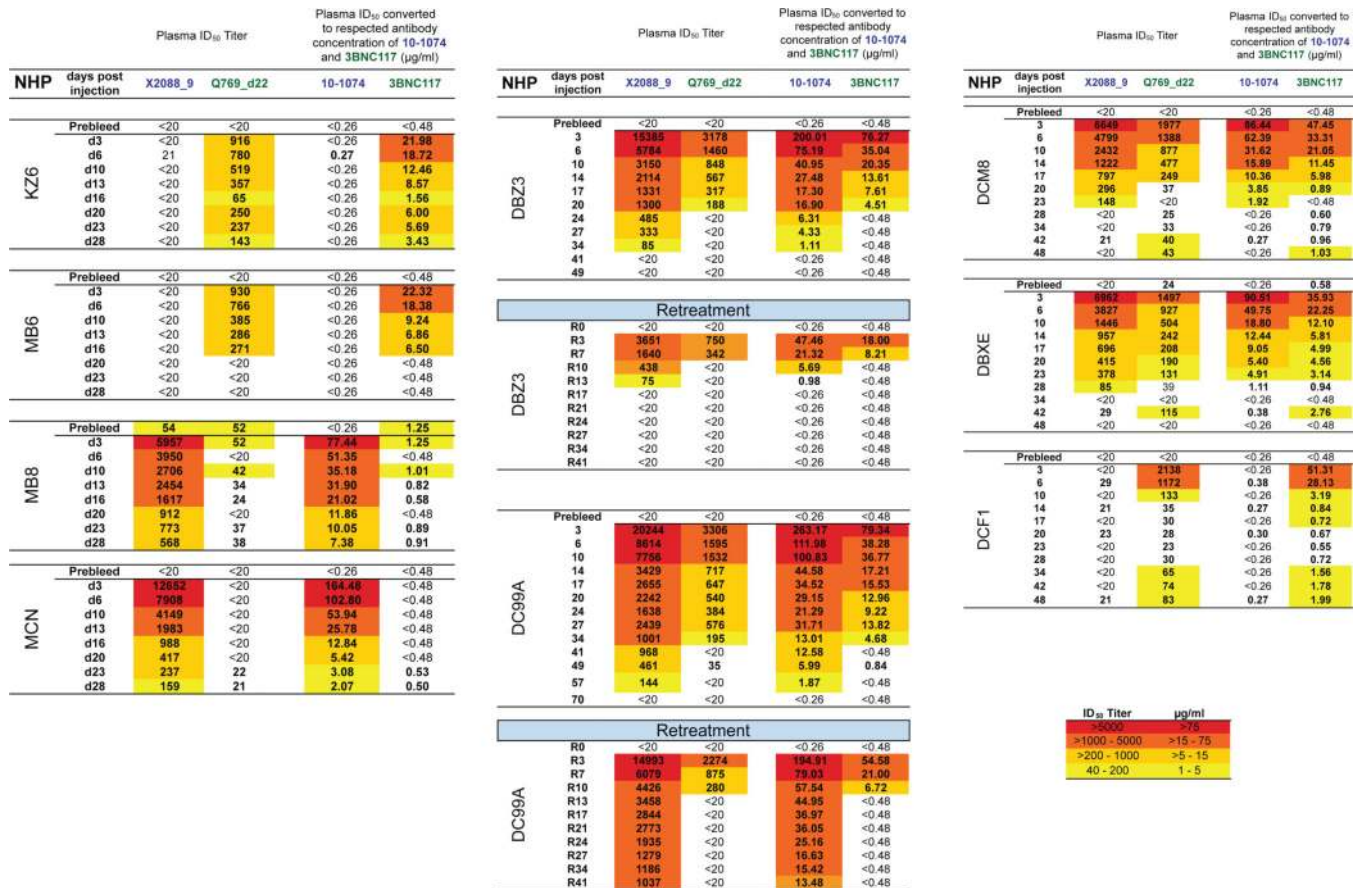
| NHP | days post injection | Plasma ID$_{50}$ Titer X2088_9 | Plasma ID$_{50}$ Titer Q769_d22 | Plasma ID$_{50}$ converted to respected antibody concentration of 10-1074 and 3BNC117 (μg/ml) 10-1074 | 3BNC117 |
|---|---|---|---|---|---|
| KZ6 | Prebleed | <20 | <20 | <0.26 | <0.48 |
| | d3 | <20 | 916 | <0.26 | 21.98 |
| | d6 | 21 | 780 | 0.27 | 18.72 |
| | d10 | <20 | 519 | <0.26 | 12.46 |
| | d13 | <20 | 357 | <0.26 | 8.57 |
| | d16 | <20 | 65 | <0.26 | 1.56 |
| | d20 | <20 | 250 | <0.26 | 6.00 |
| | d23 | <20 | 237 | <0.26 | 5.69 |
| | d28 | <20 | 143 | <0.26 | 3.43 |
| MB6 | Prebleed | <20 | <20 | <0.26 | <0.48 |
| | d3 | <20 | 930 | <0.26 | 22.32 |
| | d6 | <20 | 766 | <0.26 | 18.38 |
| | d10 | <20 | 385 | <0.26 | 9.24 |
| | d13 | <20 | 286 | <0.26 | 6.86 |
| | d16 | <20 | 271 | <0.26 | 6.50 |
| | d20 | <20 | <20 | <0.26 | <0.48 |
| | d23 | <20 | <20 | <0.26 | <0.48 |
| | d28 | <20 | <20 | <0.26 | <0.48 |
| MB8 | Prebleed | 54 | 52 | <0.26 | 1.25 |
| | d3 | 5957 | 52 | 77.44 | 1.25 |
| | d6 | 3950 | <20 | 51.35 | <0.48 |
| | d10 | 2706 | 42 | 35.18 | 1.01 |
| | d13 | 2454 | 34 | 31.90 | 0.82 |
| | d16 | 1617 | 24 | 21.02 | 0.58 |
| | d20 | 912 | <20 | 11.86 | <0.48 |
| | d23 | 773 | 37 | 10.05 | 0.89 |
| | d28 | 568 | 38 | 7.38 | 0.91 |
| MCN | Prebleed | <20 | <20 | <0.26 | <0.48 |
| | d3 | 12652 | <20 | 164.48 | <0.48 |
| | d6 | 7908 | <20 | 102.80 | <0.48 |
| | d10 | 4149 | <20 | 53.94 | <0.48 |
| | d13 | 1983 | <20 | 25.78 | <0.48 |
| | d16 | 988 | <20 | 12.84 | <0.48 |
| | d20 | 417 | <20 | 5.42 | <0.48 |
| | d23 | 237 | 22 | 3.08 | 0.53 |
| | d28 | 159 | 21 | 2.07 | 0.50 |

| NHP | days post injection | Plasma ID$_{50}$ Titer X2088_9 | Plasma ID$_{50}$ Titer Q769_d22 | Plasma ID$_{50}$ converted to respected antibody concentration of 10-1074 and 3BNC117 (μg/ml) 10-1074 | 3BNC117 |
|---|---|---|---|---|---|
| DBZ3 | Prebleed | <20 | <20 | <0.26 | <0.48 |
| | 3 | 15385 | 3178 | 200.01 | 76.27 |
| | 6 | 5784 | 1460 | 75.19 | 35.04 |
| | 10 | 3150 | 848 | 40.95 | 20.35 |
| | 14 | 2114 | 567 | 27.48 | 13.61 |
| | 17 | 1331 | 317 | 17.30 | 7.61 |
| | 20 | 1300 | 188 | 16.90 | 4.51 |
| | 24 | 485 | <20 | 6.31 | <0.48 |
| | 27 | 333 | <20 | 4.33 | <0.48 |
| | 34 | 85 | <20 | 1.11 | <0.48 |
| | 41 | <20 | <20 | <0.26 | <0.48 |
| | 49 | <20 | <20 | <0.26 | <0.48 |

Retreatment

| DBZ3 | R0 | <20 | <20 | <0.26 | <0.48 |
|---|---|---|---|---|---|
| | R3 | 3651 | 750 | 47.46 | 18.00 |
| | R7 | 1640 | 342 | 21.32 | 8.21 |
| | R10 | 438 | <20 | 5.69 | <0.48 |
| | R13 | 75 | <20 | 0.98 | <0.48 |
| | R17 | <20 | <20 | <0.26 | <0.48 |
| | R21 | <20 | <20 | <0.26 | <0.48 |
| | R24 | <20 | <20 | <0.26 | <0.48 |
| | R27 | <20 | <20 | <0.26 | <0.48 |
| | R34 | <20 | <20 | <0.26 | <0.48 |
| | R41 | <20 | <20 | <0.26 | <0.48 |

| DC99A | Prebleed | <20 | <20 | <0.26 | <0.48 |
|---|---|---|---|---|---|
| | 3 | 20244 | 3306 | 263.17 | 79.34 |
| | 6 | 8614 | 1595 | 111.98 | 38.28 |
| | 10 | 7756 | 1532 | 100.83 | 36.77 |
| | 14 | 3429 | 717 | 44.58 | 17.21 |
| | 17 | 2655 | 647 | 34.52 | 15.53 |
| | 20 | 2242 | 540 | 29.15 | 12.96 |
| | 24 | 1638 | 384 | 21.29 | 9.22 |
| | 27 | 2439 | 576 | 31.71 | 13.82 |
| | 34 | 1001 | 195 | 13.01 | 4.68 |
| | 41 | 968 | <20 | 12.58 | <0.48 |
| | 49 | 461 | 35 | 5.99 | 0.84 |
| | 57 | 144 | <20 | 1.87 | <0.48 |
| | 70 | <20 | <20 | <0.26 | <0.48 |

Retreatment

| DC99A | R0 | <20 | <20 | <0.26 | <0.48 |
|---|---|---|---|---|---|
| | R3 | 14993 | 2274 | 194.91 | 54.58 |
| | R7 | 6079 | 875 | 79.03 | 21.00 |
| | R10 | 4426 | 280 | 57.54 | 6.72 |
| | R13 | 3458 | <20 | 44.95 | <0.48 |
| | R17 | 2844 | <20 | 36.97 | <0.48 |
| | R21 | 2773 | <20 | 36.05 | <0.48 |
| | R24 | 1935 | <20 | 25.16 | <0.48 |
| | R27 | 1279 | <20 | 16.63 | <0.48 |
| | R34 | 1186 | <20 | 15.42 | <0.48 |
| | R41 | 1037 | <20 | 13.48 | <0.48 |

| NHP | days post injection | Plasma ID$_{50}$ Titer X2088_9 | Plasma ID$_{50}$ Titer Q769_d22 | Plasma ID$_{50}$ converted to respected antibody concentration of 10-1074 and 3BNC117 (μg/ml) 10-1074 | 3BNC117 |
|---|---|---|---|---|---|
| DCM8 | Prebleed | <20 | <20 | <0.26 | <0.48 |
| | 3 | 6649 | 1977 | 86.44 | 47.45 |
| | 6 | 4799 | 1388 | 62.39 | 33.31 |
| | 10 | 2432 | 877 | 31.62 | 21.05 |
| | 14 | 1222 | 477 | 15.89 | 11.45 |
| | 17 | 797 | 249 | 10.36 | 5.98 |
| | 20 | 296 | 37 | 3.85 | 0.89 |
| | 23 | 148 | <20 | 1.92 | <0.48 |
| | 28 | <20 | 25 | <0.26 | 0.60 |
| | 34 | <20 | 33 | <0.26 | 0.79 |
| | 42 | 21 | 40 | 0.27 | 0.96 |
| | 48 | <20 | 43 | <0.26 | 1.03 |
| DBXE | Prebleed | <20 | 24 | <0.26 | 0.58 |
| | 3 | 6962 | 1497 | 90.51 | 35.93 |
| | 6 | 3827 | 927 | 49.75 | 22.25 |
| | 10 | 1446 | 504 | 18.80 | 12.10 |
| | 14 | 957 | 242 | 12.44 | 5.81 |
| | 17 | 696 | 208 | 9.05 | 4.99 |
| | 20 | 415 | 190 | 5.40 | 4.56 |
| | 23 | 378 | 131 | 4.91 | 3.14 |
| | 28 | 85 | 39 | 1.11 | 0.94 |
| | 34 | <20 | <20 | <0.26 | <0.48 |
| | 42 | 29 | 115 | 0.38 | 2.76 |
| | 48 | <20 | <20 | <0.26 | <0.48 |
| DCF1 | Prebleed | <20 | <20 | <0.26 | <0.48 |
| | 3 | <20 | 2138 | <0.26 | 51.31 |
| | 6 | 29 | 1172 | 0.38 | 28.13 |
| | 10 | <20 | 133 | <0.26 | 3.19 |
| | 14 | 21 | 35 | 0.27 | 0.84 |
| | 17 | <20 | 30 | <0.26 | 0.72 |
| | 20 | 23 | 28 | 0.30 | 0.67 |
| | 23 | <20 | 23 | <0.26 | 0.55 |
| | 28 | <20 | 30 | <0.26 | 0.72 |
| | 34 | <20 | 65 | <0.26 | 1.56 |
| | 42 | <20 | 74 | <0.26 | 1.78 |
| | 48 | 21 | 83 | 0.27 | 1.99 |

| ID$_{50}$ Titer | μg/ml |
|---|---|
| >5000 | >75 |
| >1000 - 5000 | >15 - 75 |
| >200 - 1000 | >5 - 15 |
| 40 - 200 | 1 - 5 |